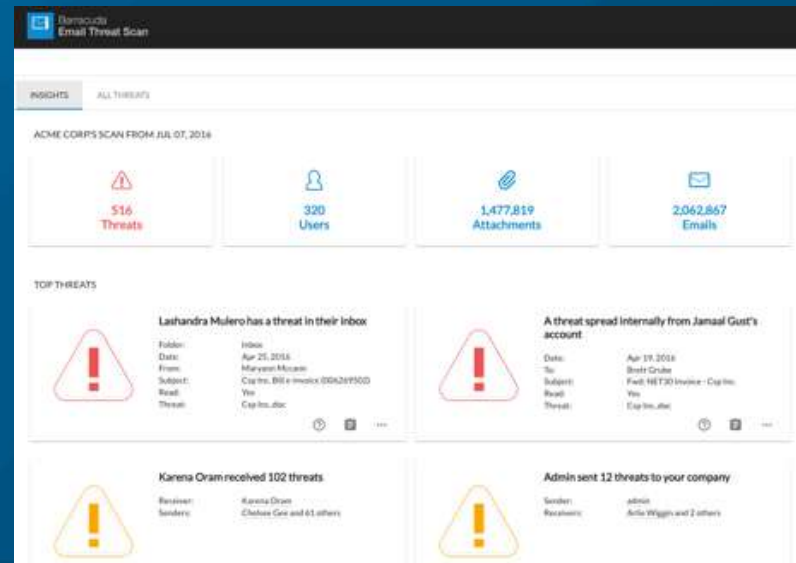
Barracuda
Email Threat Scan

INSIGHTS ALL THREATS

ACME CORP'S SCAN FROM JUL 07, 2016

516
Threats

320
Users

1,477,819
Attachments

2,062,867
Emails

TOP THREATS

Lashandra Mulero has a threat in their inbox

| | |
|---|---|
| Folder: | Inbox |
| Date: | Apr 25, 2016 |
| From: | Maryann Mccann |
| Subject: | Cop Inc. Bill e invoice (006269502) |
| Read: | Yes |
| Threat: | Cop Inc..doc |

A threat spread internally from Jamaal Gust's account

| | |
|---|---|
| Date: | Apr 19, 2016 |
| To: | Brett Grube |
| Subject: | Fwd: NET30 Invoice - Cop Inc. |
| Read: | Yes |
| Threat: | Cop Inc..doc |

Karena Oram received 102 threats

| | |
|---|---|
| Receiver: | Karena Oram |
| Senders: | Chelsea Gee and 61 others |

Admin sent 12 threats to your company

| | |
|---|---|
| Sender: | admin |
| Receivers: | Arlie Wiggin and 2 others |